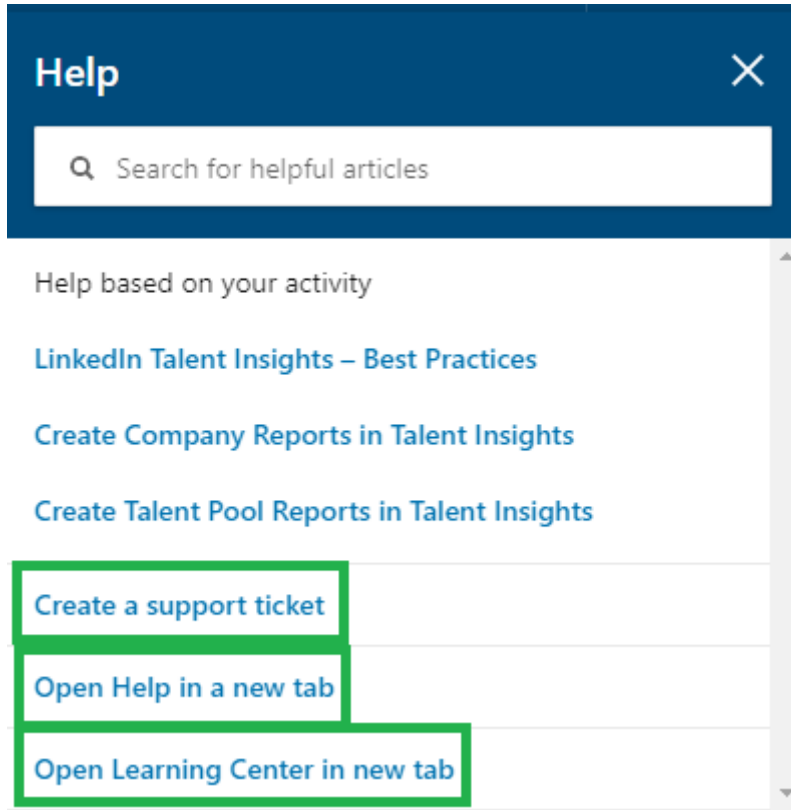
Help

Search for helpful articles

Help based on your activity

LinkedIn Talent Insights – Best Practices

Create Company Reports in Talent Insights

Create Talent Pool Reports in Talent Insights

Create a support ticket

Open Help in a new tab

Open Learning Center in new tab